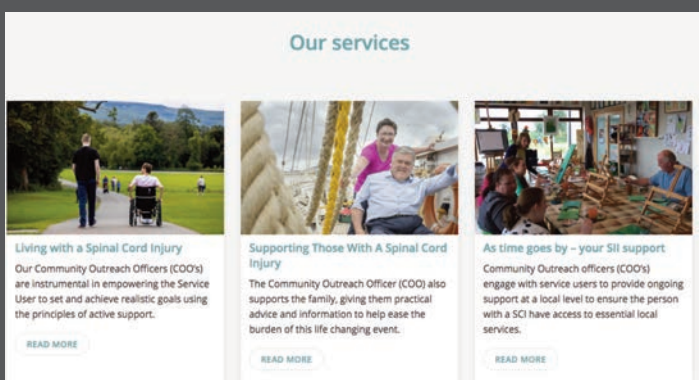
Our services

Living with a Spinal Cord Injury

Our Community Outreach Officers (COO's) are instrumental in empowering the Service User to set and achieve realistic goals using the principles of active support.

READ MORE

Supporting Those With A Spinal Cord Injury

The Community Outreach Officer (COO) also supports the family, giving them practical advice and information to help ease the burden of this life changing event.

READ MORE

As time goes by – your SII support

Community Outreach officers (COO's) engage with service users to provide ongoing support at a local level to ensure the person with a SCI have access to essential local services.

READ MORE